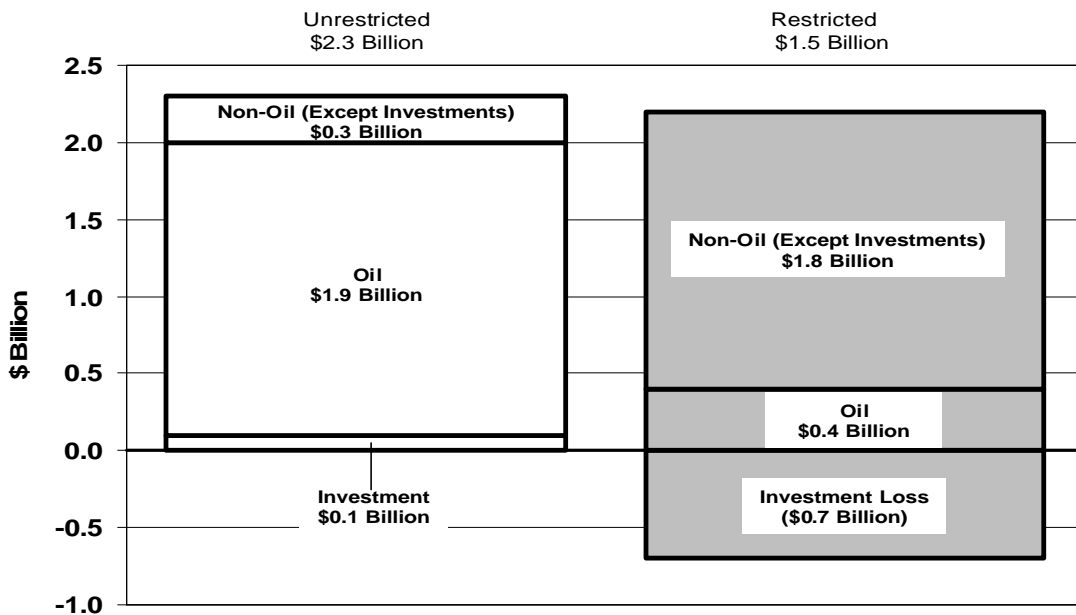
Unrestricted
$2.3 Billion

Restricted
$1.5 Billion

2.5
2.0
1.5
1.0
0.5
0.0
-0.5
-1.0

$ Billion

Non-Oil (Except Investments)
$0.3 Billion

Oil
$1.9 Billion

Investment
$0.1 Billion

Non-Oil (Except Investments)
$1.8 Billion

Oil
$0.4 Billion

Investment Loss
($0.7 Billion)